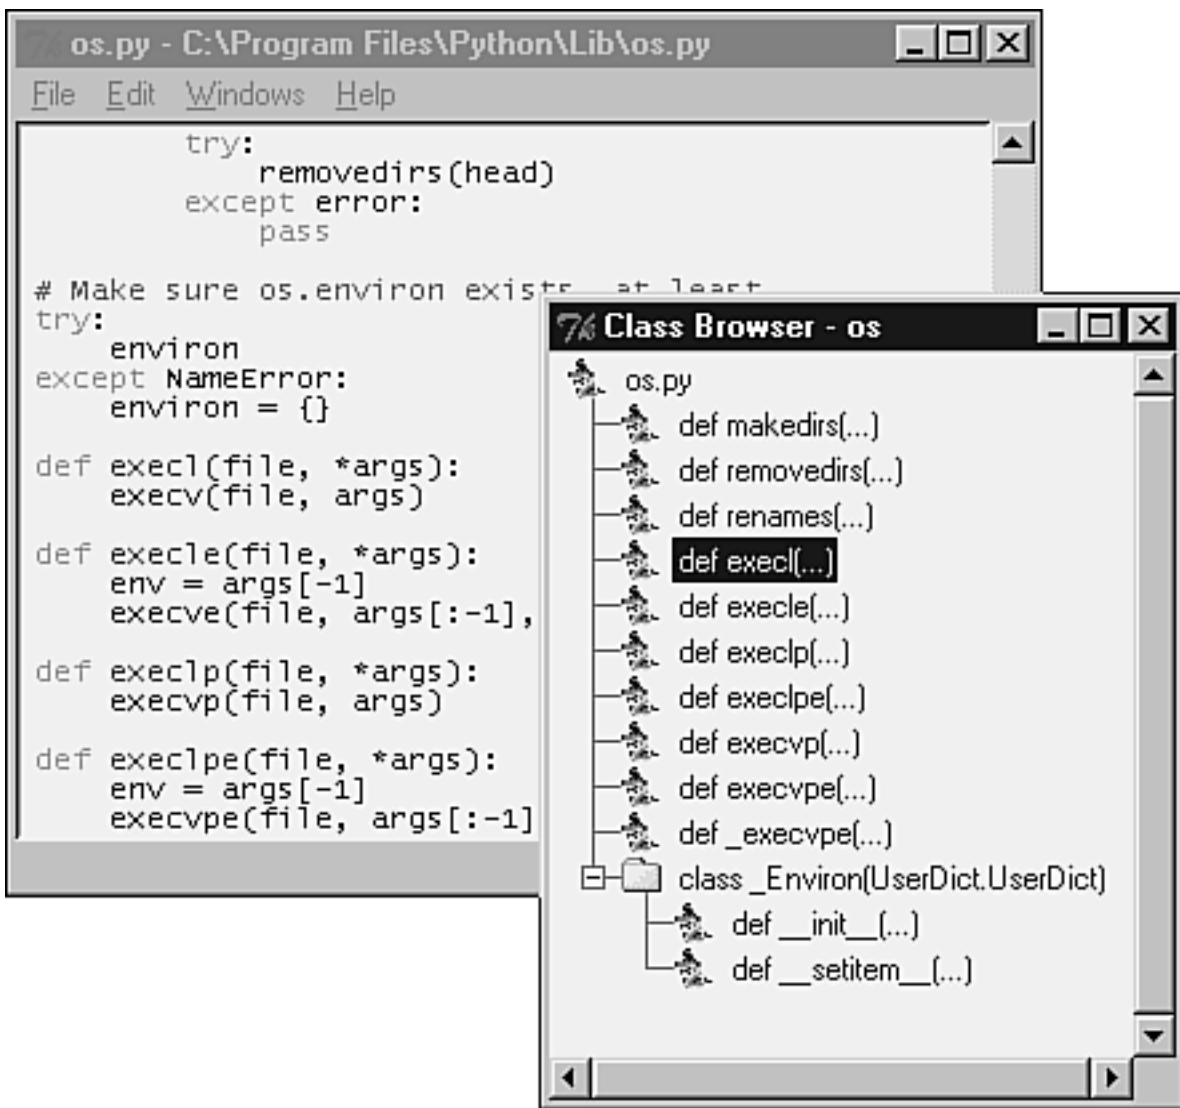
os.py - C:\Program Files\Python\Lib\os.py

File Edit Windows Help

        try:
            removedirs(head)
        except error:
            pass

# Make sure os.environ exists, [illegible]
try:
    environ
except NameError:
    environ = {}

def execl(file, *args):
    execv(file, args)

def execle(file, *args):
    env = args[-1]
    execve(file, args[:-1],

def execlp(file, *args):
    execvp(file, args)

def execlpe(file, *args):
    env = args[-1]
    execvpe(file, args[:-1]

Class Browser - os

os.py
def makedirs(...)
def removedirs(...)
def renames(...)
def execl(...)
def execle(...)
def execlp(...)
def execlpe(...)
def execvp(...)
def execvpe(...)
def _execvpe(...)
class _Environ(UserDict.UserDict)
def __init__(...)
def __setitem__(...)